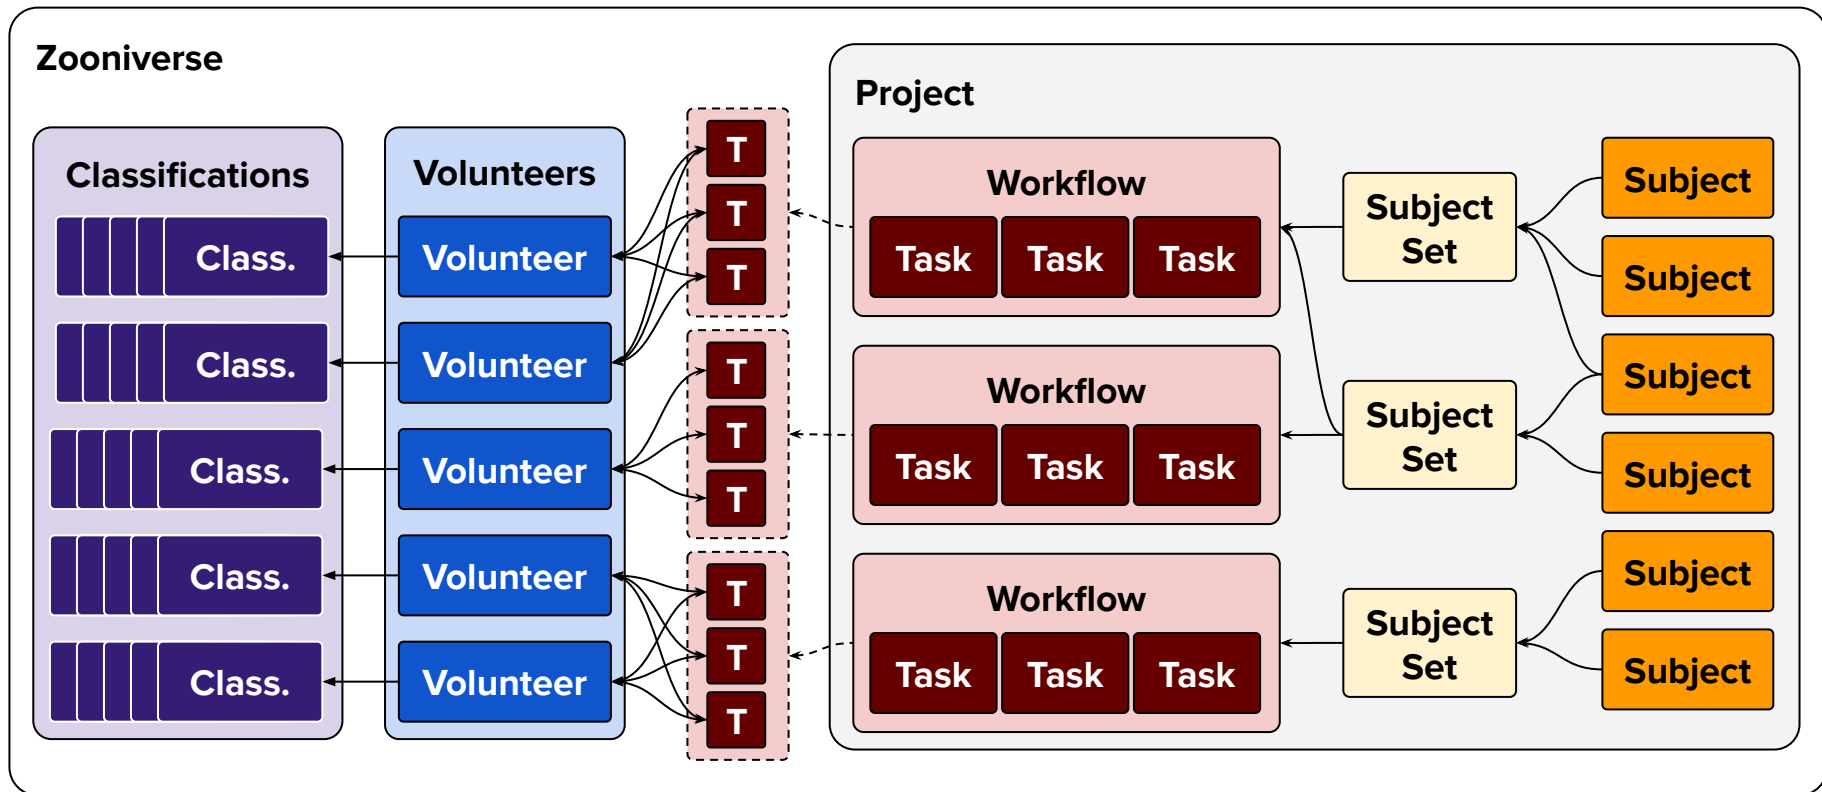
Zooniverse

Classifications

Class.

Class.

Class.

Class.

Class.

Volunteers

Volunteer

Volunteer

Volunteer

Volunteer

Volunteer

T
T
T
T
T
T
T
T
T

Project

Workflow

Task Task Task

Workflow

Task Task Task

Workflow

Task Task Task

Subject Set

Subject Set

Subject Set

Subject

Subject

Subject

Subject

Subject

Subject